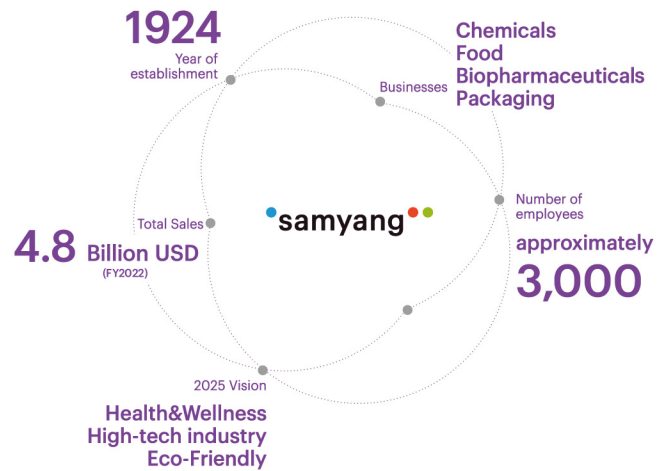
1924
Year of establishment

Businesses
Chemicals
Food
Biopharmaceuticals
Packaging

samyang

Number of employees
approximately
3,000

Total Sales
4.8 Billion USD
(FY2022)

2025 Vision
Health&Wellness
High-tech industry
Eco-Friendly